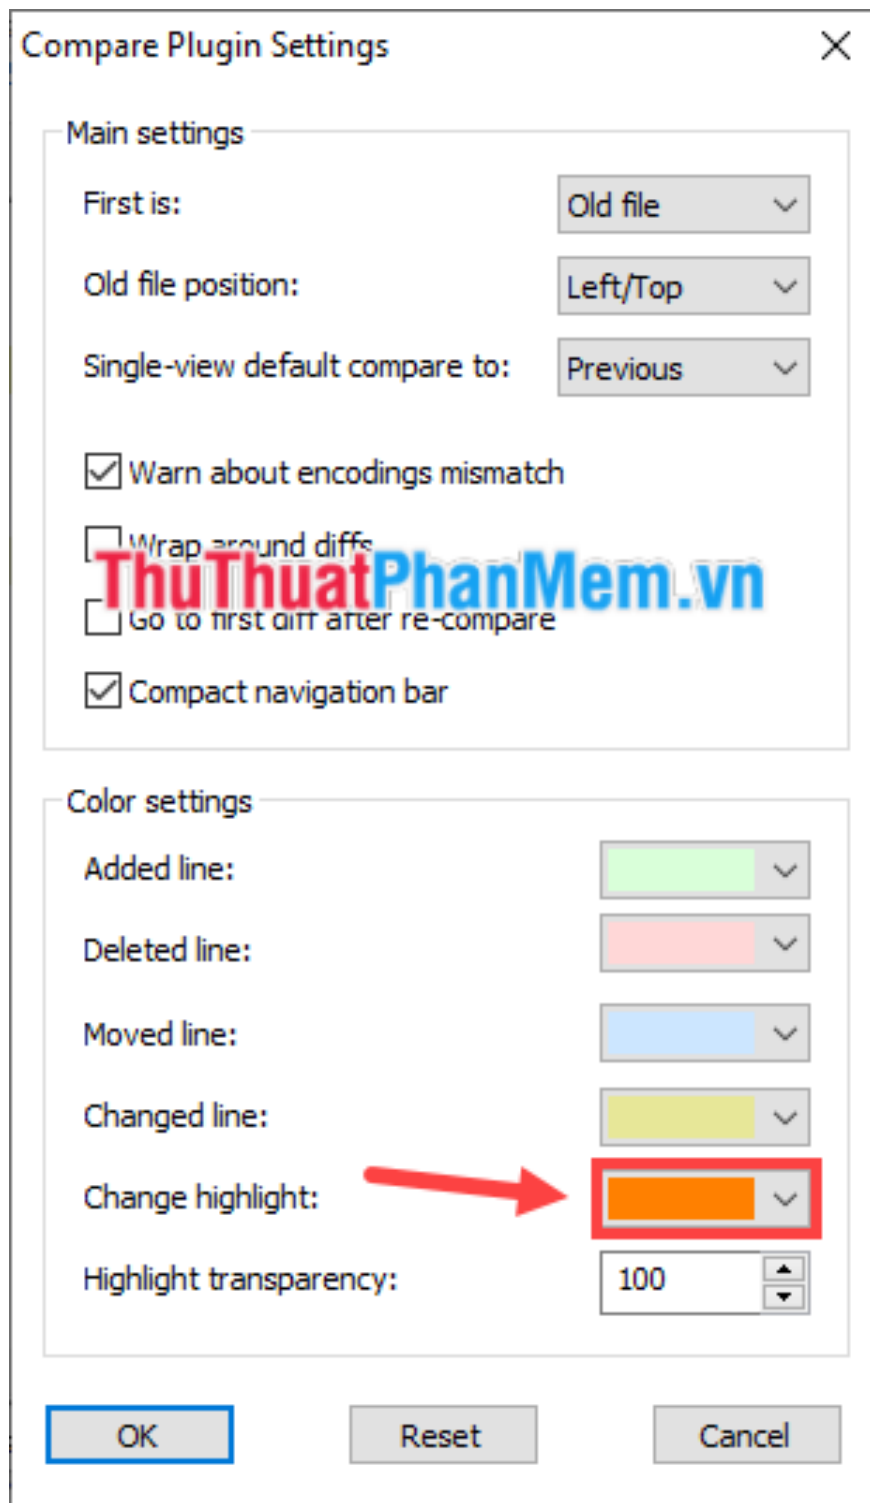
Compare Plugin Settings

Main settings

First is: Old file

Old file position: Left/Top

Single-view default compare to: Previous

Warn about encodings mismatch

Wrap around diffs

ThuThuatPhanMem.vn

Go to first diff after re-compare

Compact navigation bar

Color settings

Added line:

Deleted line:

Moved line:

Changed line:

Change highlight:

Highlight transparency: 100

OK Reset Cancel